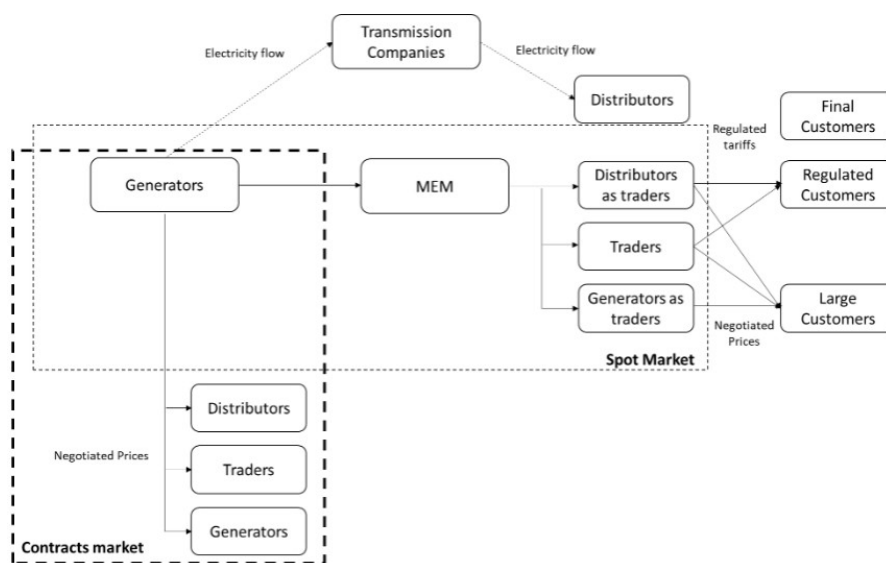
Electricity flow

Transmission Companies

Electricity flow

Distributors

Final Customers

Regulated tariffs

Generators

MEM

Distributors as traders

Regulated Customers

Traders

Generators as traders

Large Customers

Negotiated Prices

Spot Market

Distributors

Negotiated Prices

Traders

Generators

Contracts market